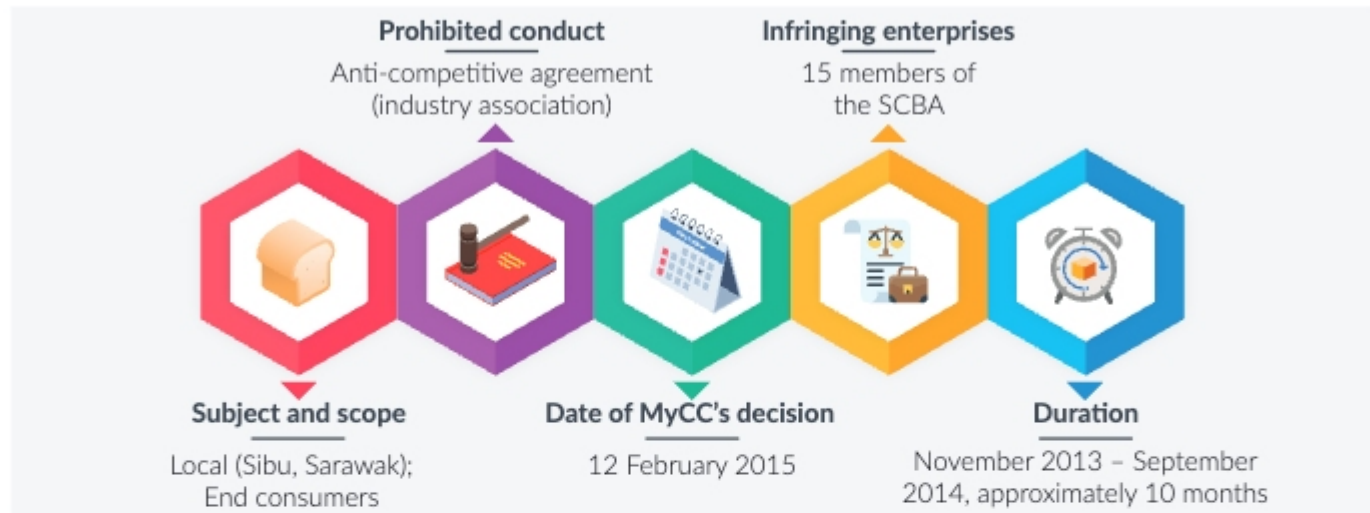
Prohibited conduct

Anti-competitive agreement (industry association)

Infringing enterprises

15 members of the SCBA

Subject and scope

Local (Sibu, Sarawak); End consumers

Date of MyCC's decision

12 February 2015

Duration

November 2013 – September 2014, approximately 10 months